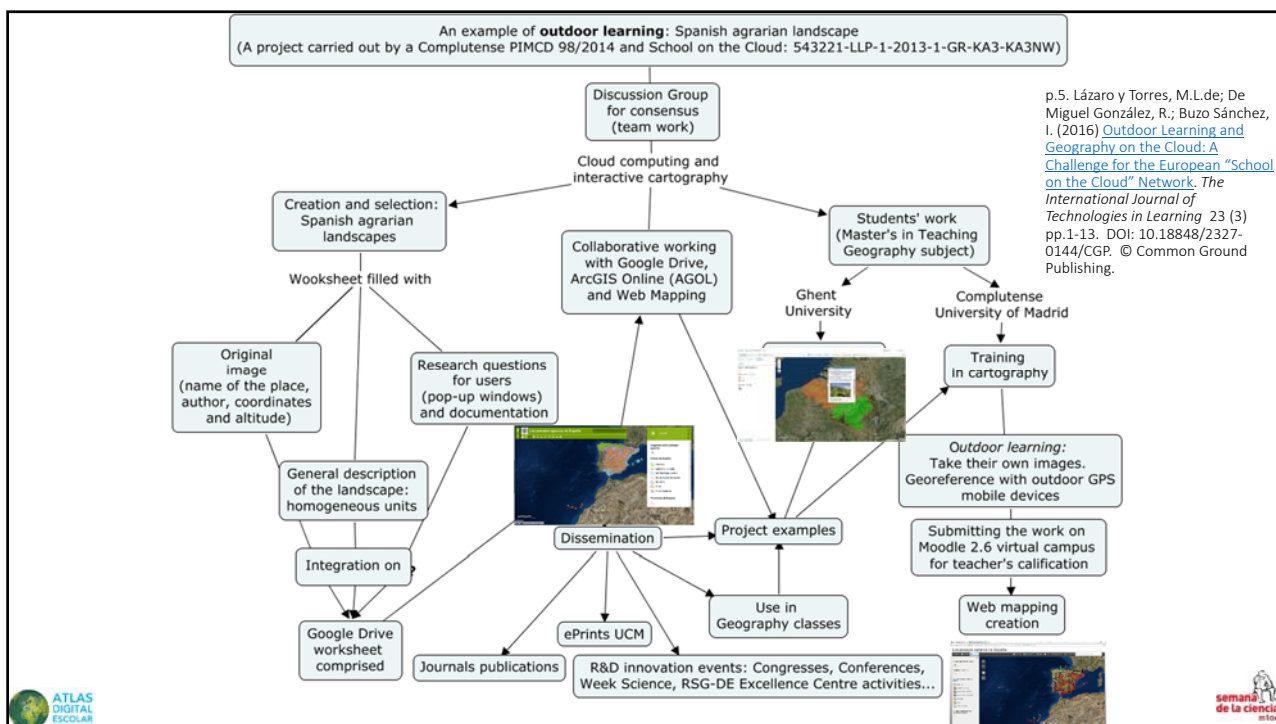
An example of **outdoor learning**: Spanish agrarian landscape
(A project carried out by a Complutense PIMCD 98/2014 and School on the Cloud: 543221-LLP-1-2013-1-GR-KA3-KA3NW)

Discussion Group for consensus (team work)

Cloud computing and interactive cartography

Creation and selection: Spanish agrarian landscapes

Collaborative working with Google Drive, ArcGIS Online (AGOL) and Web Mapping

Students' work (Master's in Teaching Geography subject)

Wooksheet filled with

Ghent University

Complutense University of Madrid

Original image (name of the place, author, coordinates and altitude)

Research questions for users (pop-up windows) and documentation

Training in cartography

General description of the landscape: homogeneous units

*Outdoor learning:* Take their own images. Georeference with outdoor GPS mobile devices

Project examples

Dissemination

Submitting the work on Moodle 2.6 virtual campus for teacher's calification

Integration on

Google Drive worksheet comprised

Use in Geography classes

Web mapping creation

ePrints UCM

Journals publications

R&D innovation events: Congresses, Conferences, Week Science, RSG-DE Excellence Centre activities…

p.5. Lázaro y Torres, M.L.de; De Miguel González, R.; Buzo Sánchez, I. (2016) Outdoor Learning and Geography on the Cloud: A Challenge for the European "School on the Cloud" Network. *The International Journal of Technologies in Learning* 23 (3) pp.1-13. DOI: 10.18848/2327-0144/CGP. © Common Ground Publishing.

ATLAS DIGITAL ESCOLAR

semana de la ciencia